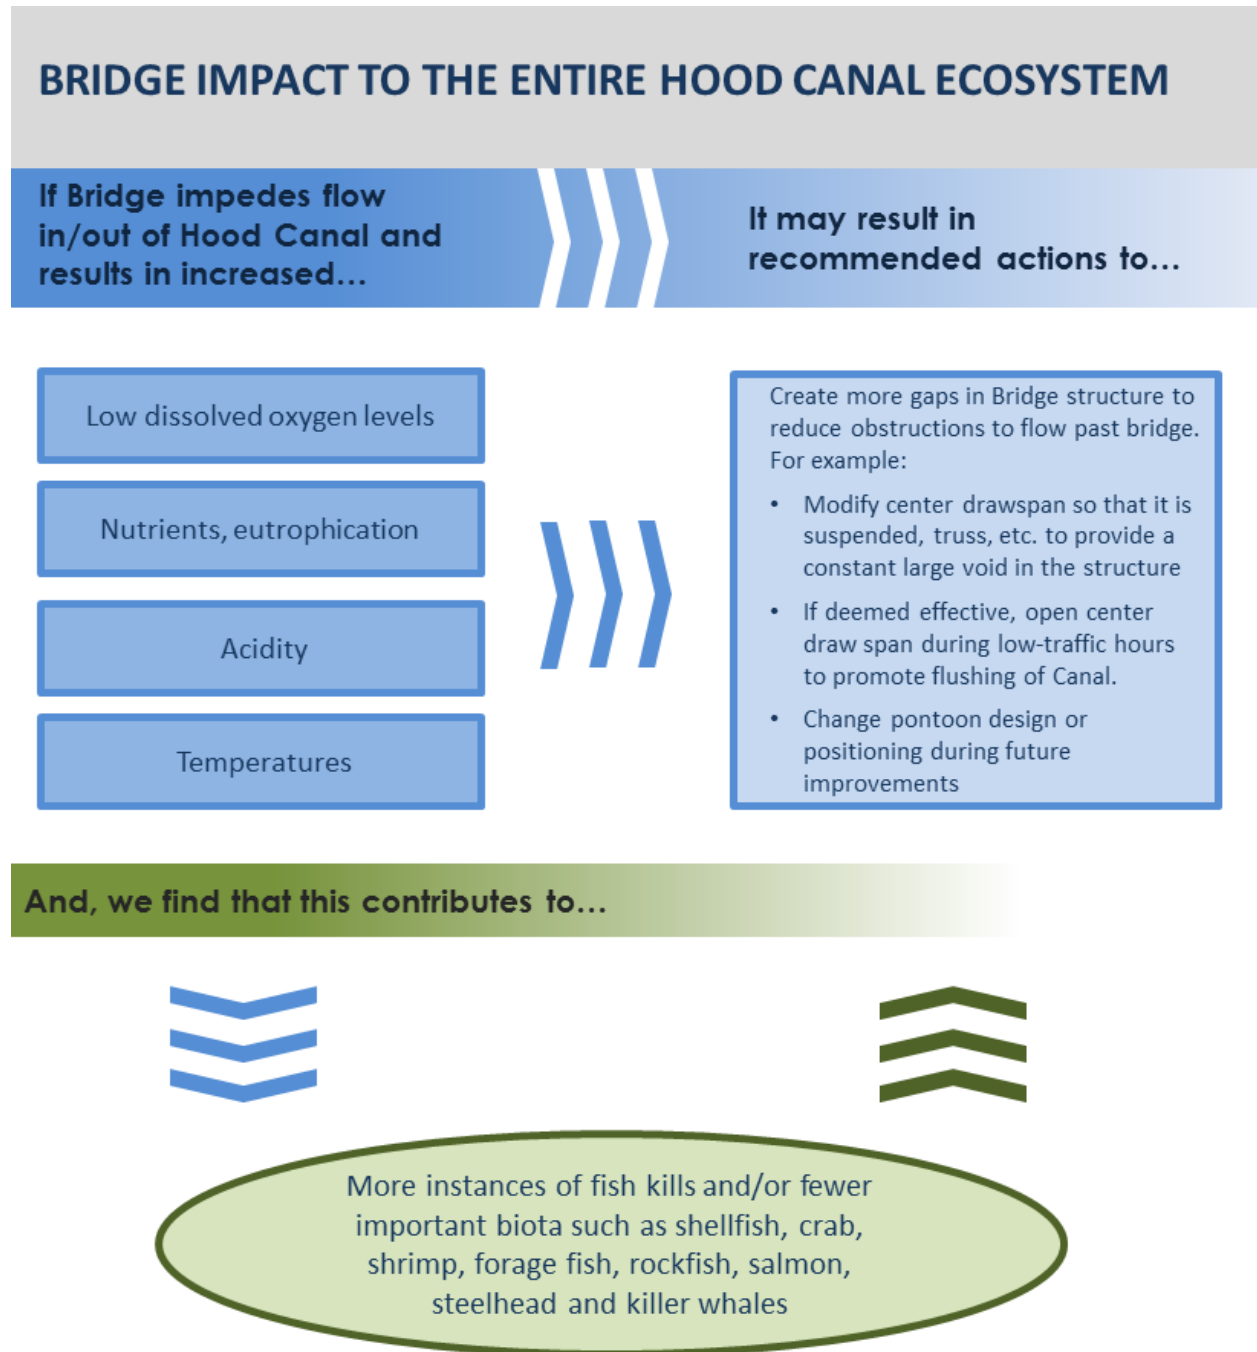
BRIDGE IMPACT TO THE ENTIRE HOOD CANAL ECOSYSTEM

If Bridge impedes flow in/out of Hood Canal and results in increased…

It may result in recommended actions to…

Low dissolved oxygen levels

Nutrients, eutrophication

Acidity

Temperatures

Create more gaps in Bridge structure to reduce obstructions to flow past bridge. For example:

- Modify center drawspan so that it is suspended, truss, etc. to provide a constant large void in the structure
- If deemed effective, open center draw span during low-traffic hours to promote flushing of Canal.
- Change pontoon design or positioning during future improvements

And, we find that this contributes to…

More instances of fish kills and/or fewer important biota such as shellfish, crab, shrimp, forage fish, rockfish, salmon, steelhead and killer whales